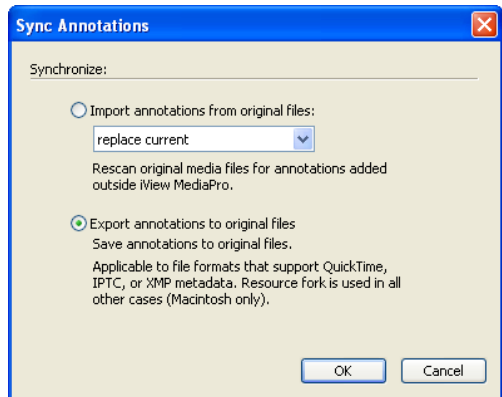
Sync Annotations

Synchronize:

Import annotations from original files:

replace current

Rescan original media files for annotations added outside iView MediaPro.

Export annotations to original files

Save annotations to original files.

Applicable to file formats that support QuickTime, IPTC, or XMP metadata. Resource fork is used in all other cases (Macintosh only).

OK

Cancel